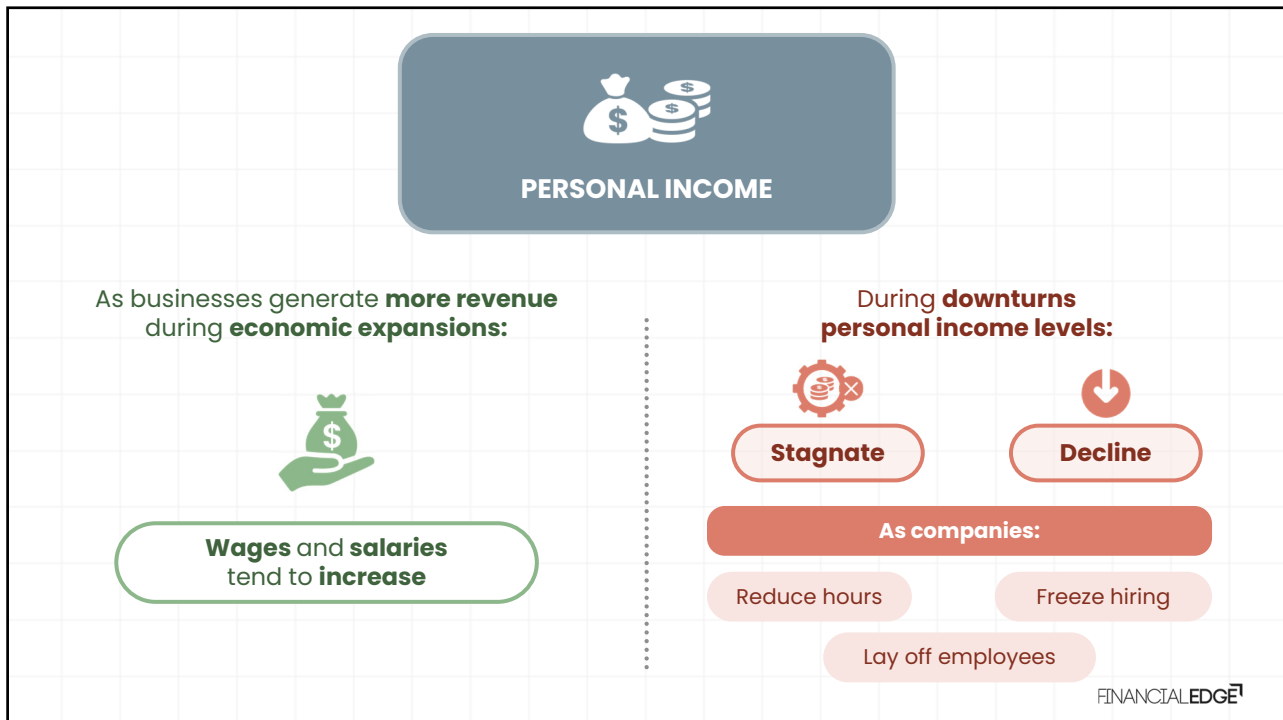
PERSONAL INCOME

As businesses generate more revenue during economic expansions:

Wages and salaries tend to increase

During downturns personal income levels:

Stagnate

Decline

As companies:

Reduce hours

Freeze hiring

Lay off employees

FINANCIALEDGE